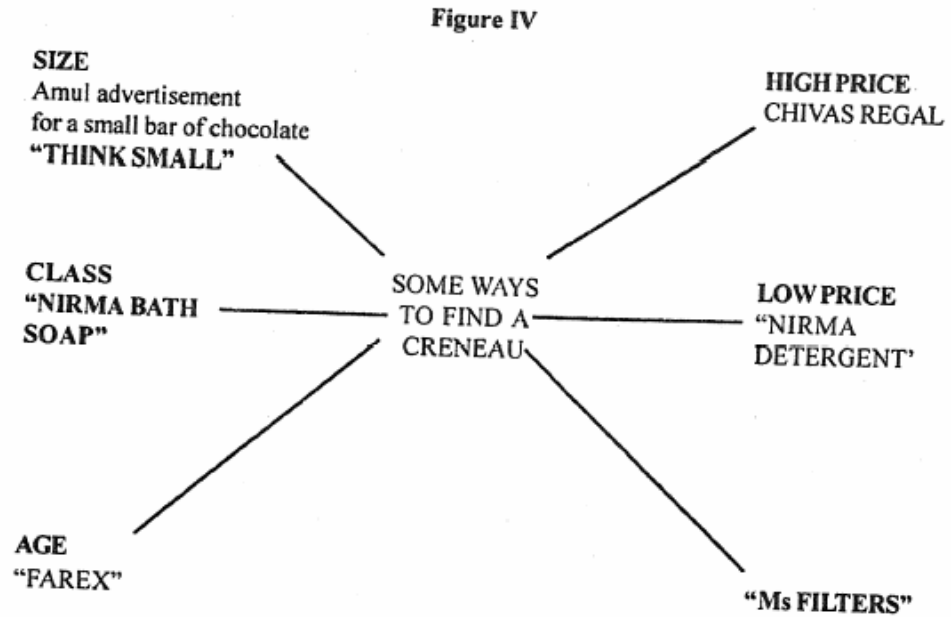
Figure IV

SIZE
Amul advertisement for a small bar of chocolate
"THINK SMALL"

HIGH PRICE
CHIVAS REGAL

CLASS
"NIRMA BATH SOAP"

SOME WAYS TO FIND A CRENEAU

LOW PRICE
"NIRMA DETERGENT'

AGE
"FAREX"

"Ms FILTERS"